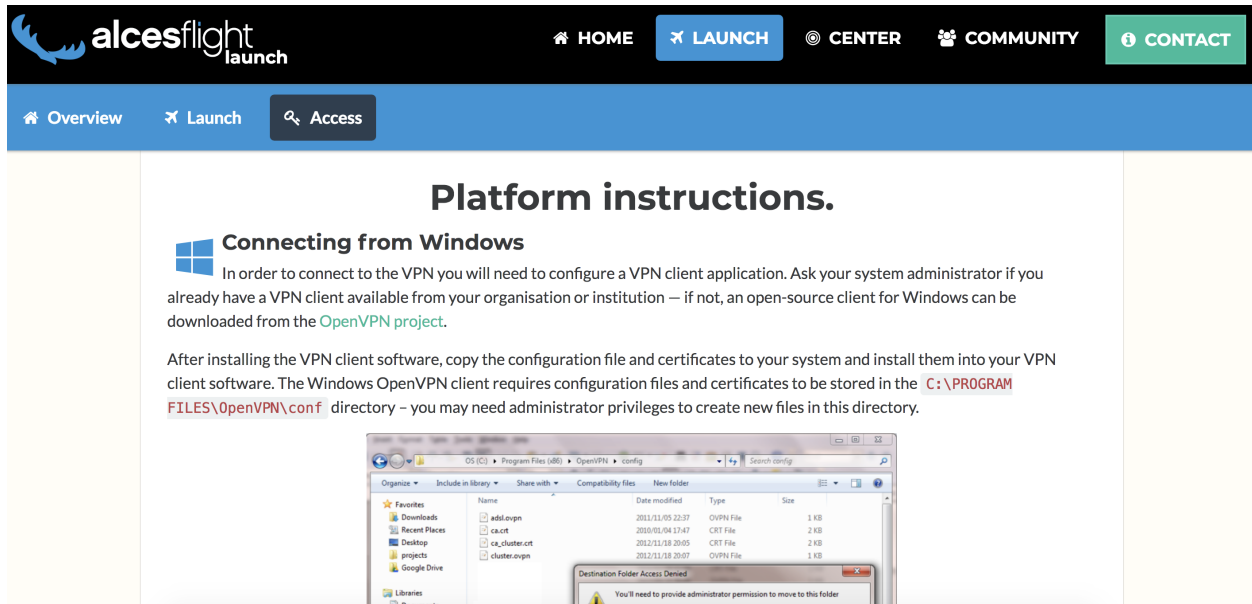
alcesflight launch

HOME LAUNCH CENTER COMMUNITY CONTACT

Overview Launch Access

Platform instructions.

Connecting from Windows

In order to connect to the VPN you will need to configure a VPN client application. Ask your system administrator if you already have a VPN client available from your organisation or institution — if not, an open-source client for Windows can be downloaded from the OpenVPN project.

After installing the VPN client software, copy the configuration file and certificates to your system and install them into your VPN client software. The Windows OpenVPN client requires configuration files and certificates to be stored in the C:\PROGRAM FILES\OpenVPN\conf directory – you may need administrator privileges to create new files in this directory.

OS (C:) ▸ Program Files (x86) ▸ OpenVPN ▸ config

Search config

Organize ▾ Include in library ▾ Share with ▾ Compatibility files New folder

| Name | Date modified | Type | Size |
|---|---|---|---|
| adsl.ovpn | 2011/11/05 22:37 | OVPN File | 1 KB |
| ca.crt | 2010/01/04 17:47 | CRT File | 2 KB |
| ca_cluster.crt | 2012/11/18 20:05 | CRT File | 2 KB |
| cluster.ovpn | 2012/11/18 20:07 | OVPN File | 1 KB |

Favorites
Downloads
Recent Places
Desktop
projects
Google Drive

Libraries

Destination Folder Access Denied

You'll need to provide administrator permission to move to this folder